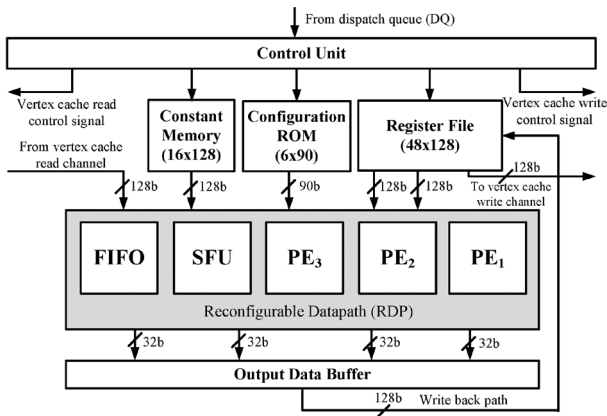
From dispatch queue (DQ)

Control Unit

Vertex cache read control signal

Vertex cache write control signal

Constant Memory (16x128)

Configuration ROM (6x90)

Register File (48x128)

From vertex cache read channel

128b

128b

90b

128b

128b

128b

To vertex cache write channel

FIFO

SFU

PE$_3$

PE$_2$

PE$_1$

Reconfigurable Datapath (RDP)

32b

32b

32b

32b

Output Data Buffer

128b

Write back path